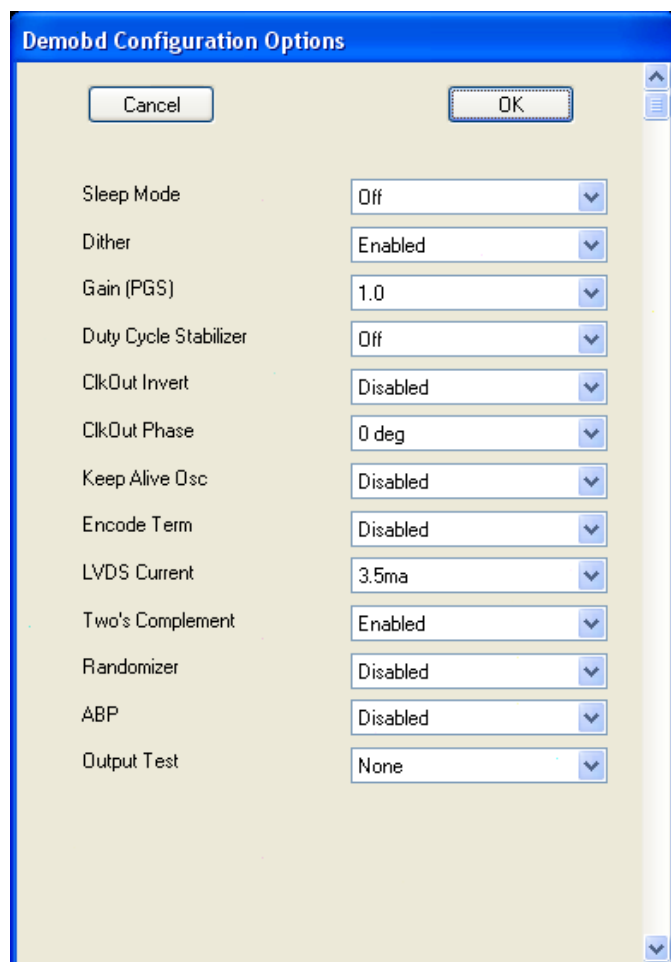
Demobd Configuration Options

Cancel

OK

| | |
|---|---|
| Sleep Mode | Off |
| Dither | Enabled |
| Gain (PGS) | 1.0 |
| Duty Cycle Stabilizer | Off |
| ClkOut Invert | Disabled |
| ClkOut Phase | 0 deg |
| Keep Alive Osc | Disabled |
| Encode Term | Disabled |
| LVDS Current | 3.5ma |
| Two's Complement | Enabled |
| Randomizer | Disabled |
| ABP | Disabled |
| Output Test | None |